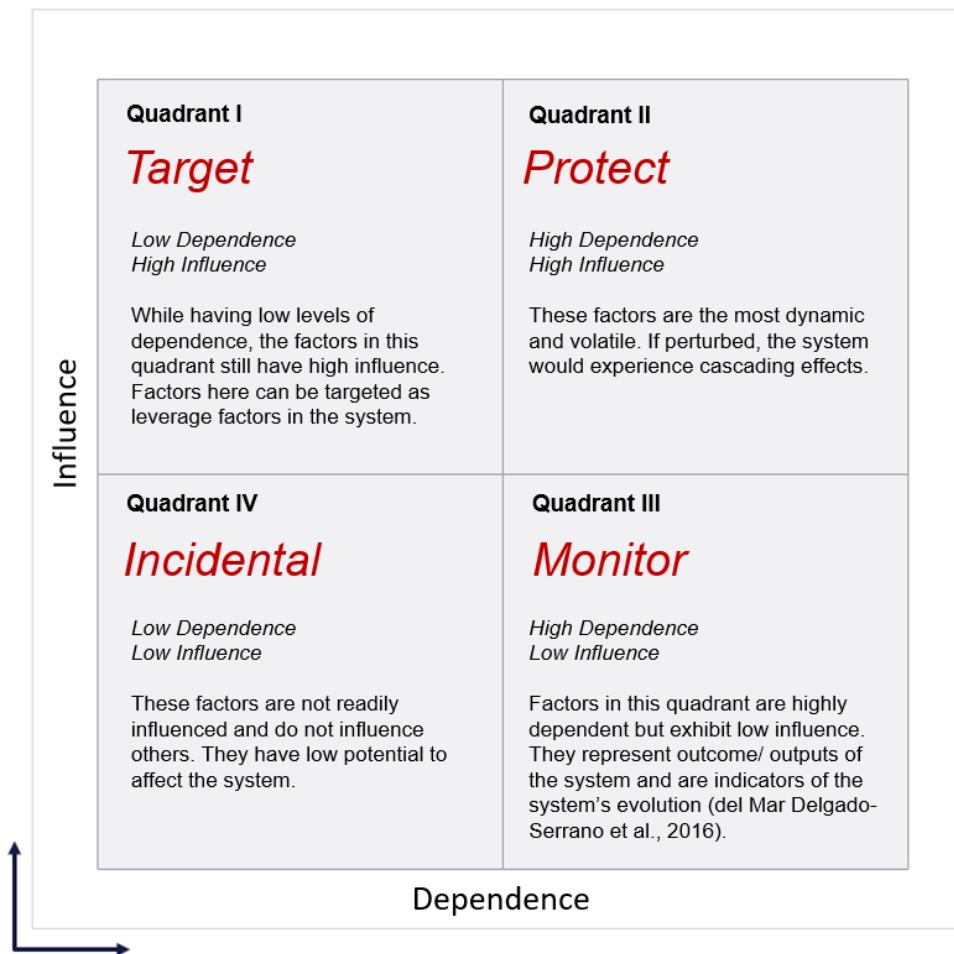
Quadrant I

Target

Low Dependence
High Influence

While having low levels of dependence, the factors in this quadrant still have high influence. Factors here can be targeted as leverage factors in the system.

Quadrant II

Protect

High Dependence
High Influence

These factors are the most dynamic and volatile. If perturbed, the system would experience cascading effects.

Influence

Quadrant IV

Incidental

Low Dependence
Low Influence

These factors are not readily influenced and do not influence others. They have low potential to affect the system.

Quadrant III

Monitor

High Dependence
Low Influence

Factors in this quadrant are highly dependent but exhibit low influence. They represent outcome/ outputs of the system and are indicators of the system's evolution (del Mar Delgado-Serrano et al., 2016).

Dependence